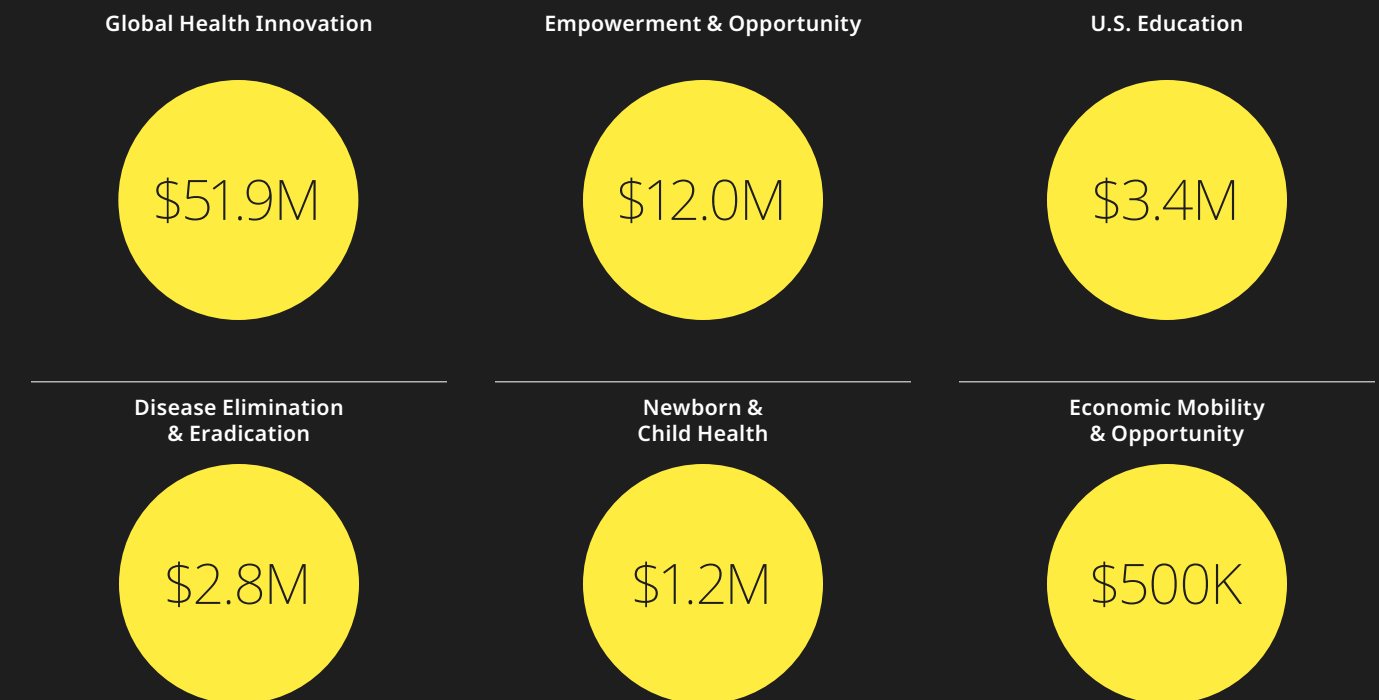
Global Health Innovation

\$51.9M

Empowerment & Opportunity

\$12.0M

U.S. Education

\$3.4M

Disease Elimination & Eradication

\$2.8M

Newborn & Child Health

\$1.2M

Economic Mobility & Opportunity

\$500K